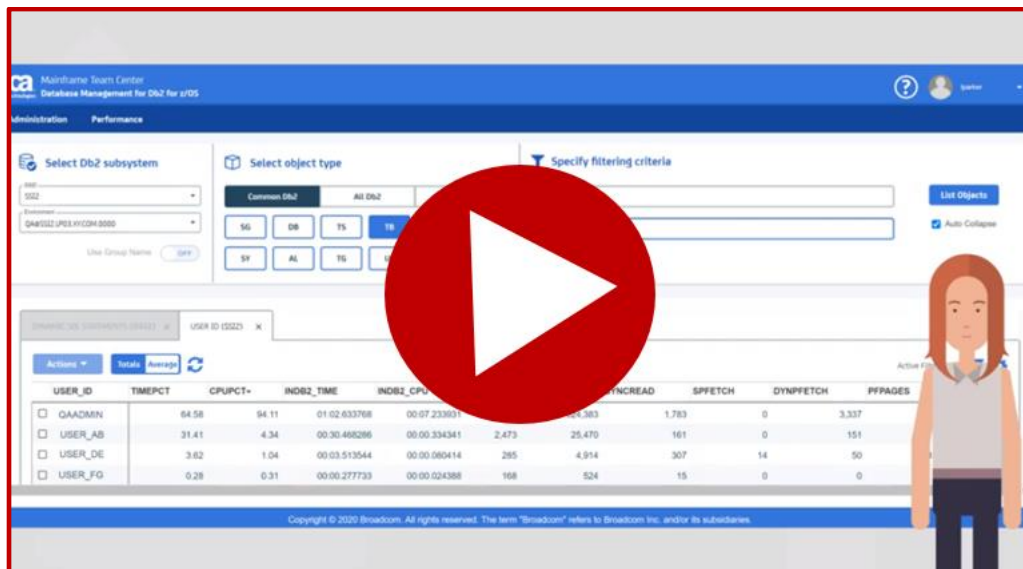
ca Mainframe Team Center
Database Management for Db2 for z/OS

Administration Performance

Select Db2 subsystem

SS02

QA@SS02:LP03.XYCOM:0000

Use Group Name OFF

Select object type

Common Db2 All Db2

SG DB TS TB

SY AL TG

Specify filtering criteria

List Objects

Auto Collapse

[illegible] USER ID (SS02) ×

Actions Totals Average

Active Fi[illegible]

| USER_ID | TIMEPCT | CPUPCT | INDB2_TIME | INDB2_CPU | | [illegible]NCREAD | SPFETCH | DYNPFETCH | PFPAGES |
|---|---|---|---|---|---|---|---|---|---|
| QAADMIN | 64.58 | 94.11 | 01:02.633768 | 00:07.233931 | | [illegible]4,383 | 1,783 | 0 | 3,337 |
| USER_AB | 31.41 | 4.34 | 00:30.468286 | 00:00.334341 | 2,473 | 25,470 | 161 | 0 | 151 |
| USER_DE | 3.62 | 1.04 | 00:03.513544 | 00:00.080414 | 285 | 4,914 | 307 | 14 | 50 |
| USER_FG | 0.28 | 0.31 | 00:00.277733 | 00:00.024388 | 168 | 524 | 15 | 0 | 0 |

Copyright © 2020 Broadcom. All rights reserved. The term "Broadcom" refers to Broadcom Inc. and/or its subsidiaries.